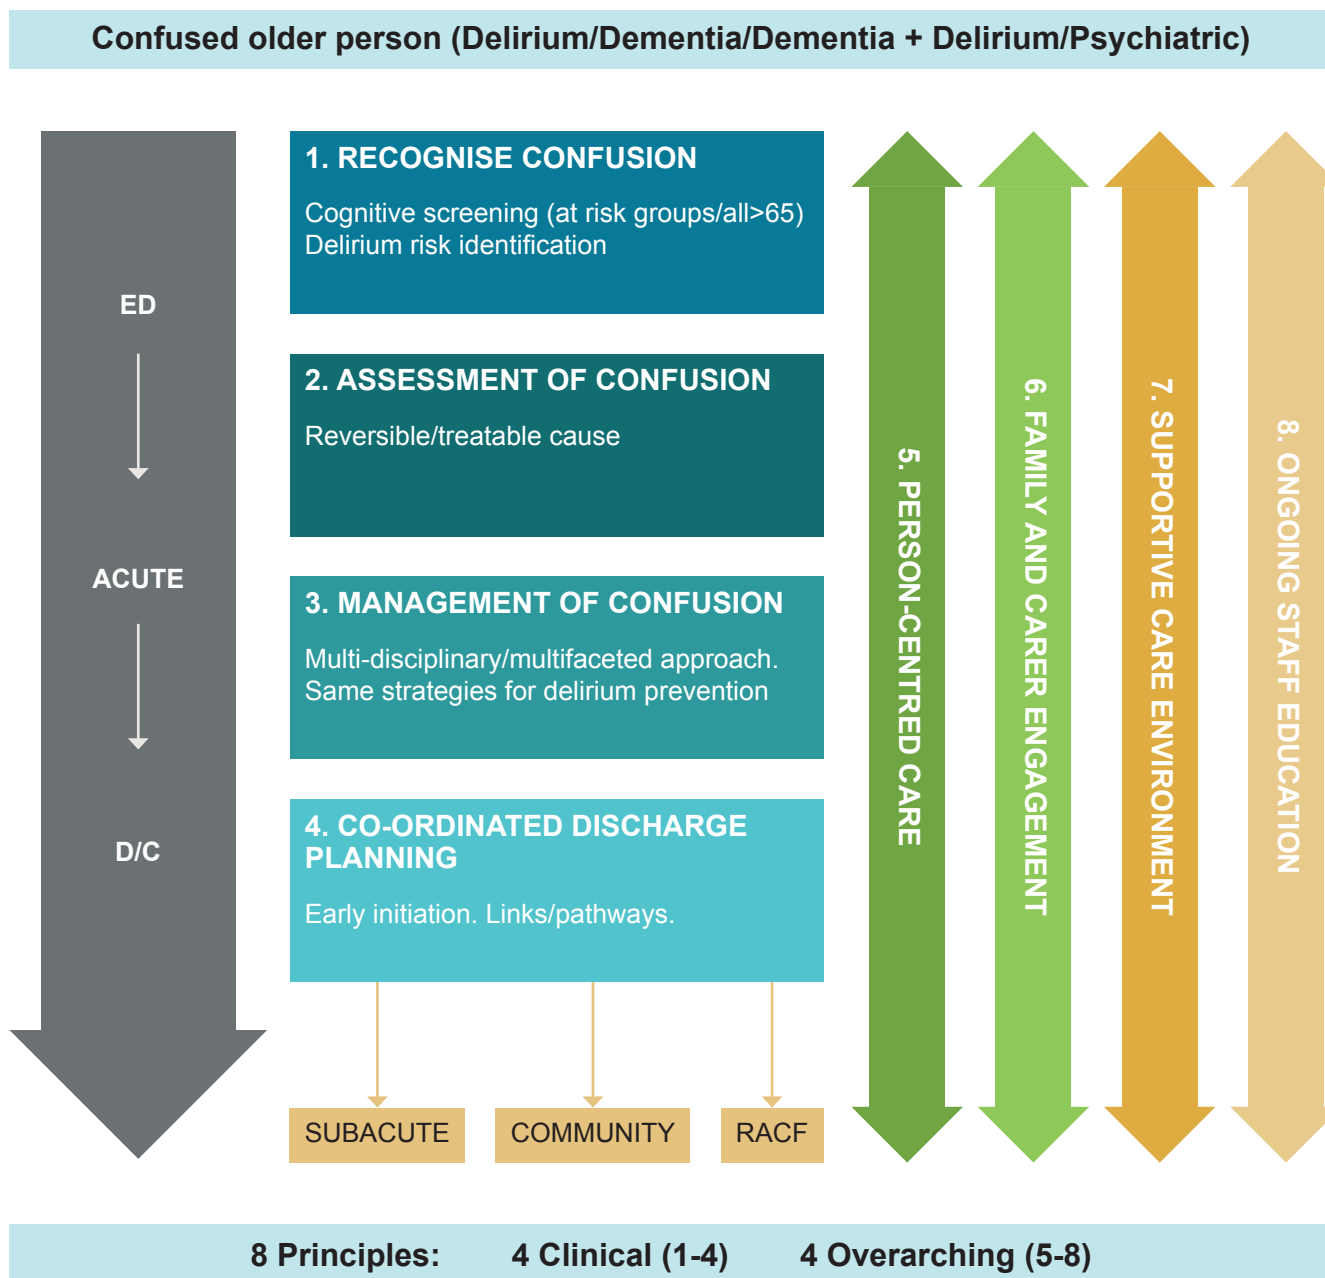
Confused older person (Delirium/Dementia/Dementia + Delirium/Psychiatric)

ED

ACUTE

D/C

1. RECOGNISE CONFUSION

Cognitive screening (at risk groups/all>65)
Delirium risk identification

2. ASSESSMENT OF CONFUSION

Reversible/treatable cause

3. MANAGEMENT OF CONFUSION

Multi-disciplinary/multifaceted approach.
Same strategies for delirium prevention

4. CO-ORDINATED DISCHARGE PLANNING

Early initiation. Links/pathways.

SUBACUTE

COMMUNITY

RACF

5. PERSON-CENTRED CARE

6. FAMILY AND CARER ENGAGEMENT

7. SUPPORTIVE CARE ENVIRONMENT

8. ONGOING STAFF EDUCATION

8 Principles: 4 Clinical (1-4) 4 Overarching (5-8)